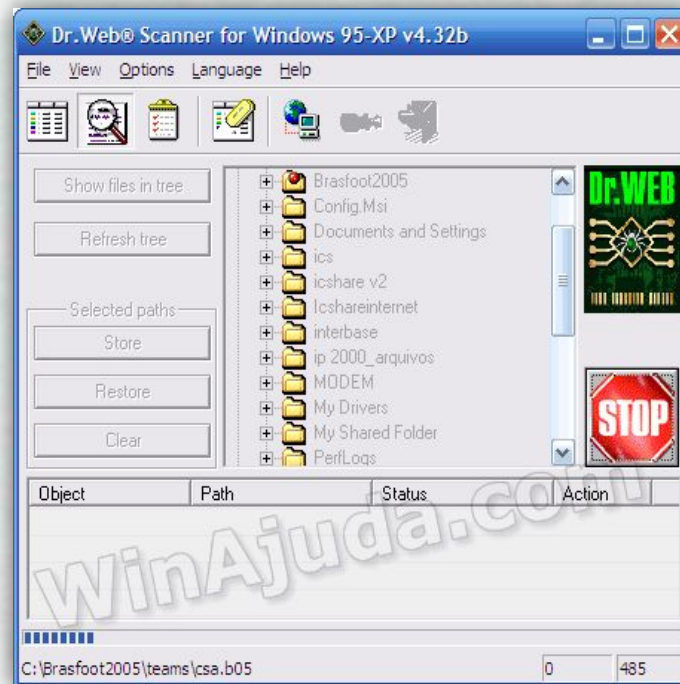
Dr.Web® Scanner for Windows 95-XP v4.32b

File View Options Language Help

Show files in tree

Refresh tree

Selected paths

Store

Restore

Clear

Brasfoot2005
Config.Msi
Documents and Settings
ics
icshare v2
Icshareinternet
interbase
ip 2000_arquivos
MODEM
My Drivers
My Shared Folder
PerfLogs

Dr.WEB

STOP

| Object | Path | Status | Action |
|---|---|---|---|

WinAjuda.com

C:\Brasfoot2005\teams\csa.b05 0 485